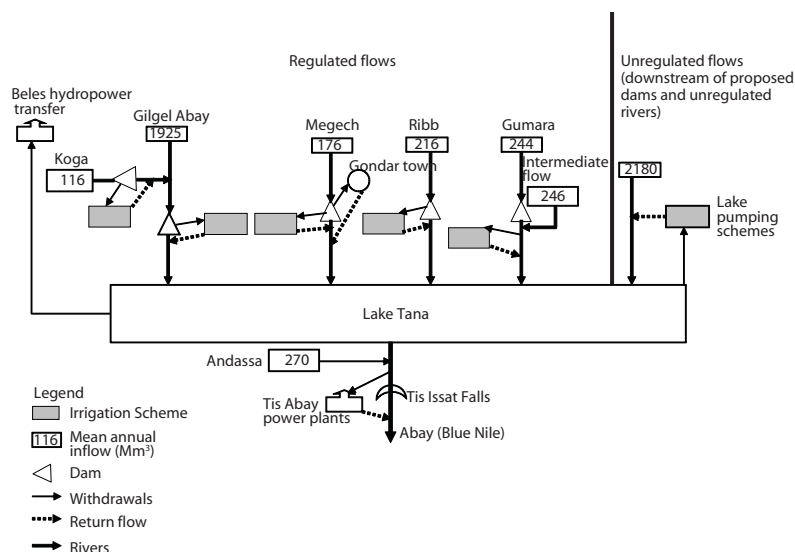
Regulated flows

Unregulated flows (downstream of proposed dams and unregulated rivers)

Beles hydropower transfer

Gilgel Abay

1925

Koga

116

Megech

176

Gondar town

Ribb

216

Gumara

244

Intermediate flow

246

2180

Lake pumping schemes

Lake Tana

Andassa

270

Tis Issat Falls

Tis Abay power plants

Abay (Blue Nile)

Legend

Irrigation Scheme

116 Mean annual inflow (Mm³)

Dam

Withdrawals

Return flow

Rivers